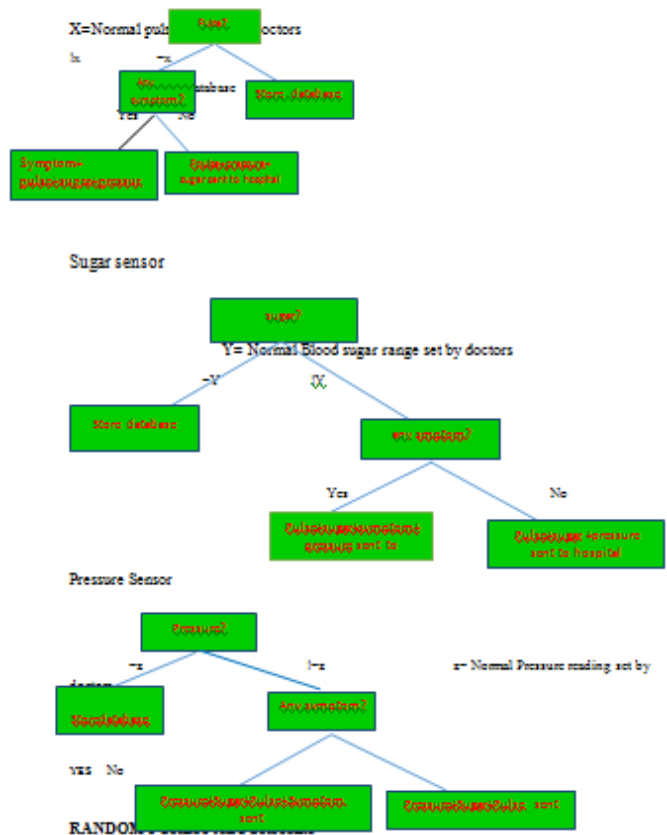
X=Normal puls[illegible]octors

!x

=x

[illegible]

Any symptom?

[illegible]atabase

Store database

Yes

No

Symptom+ pulse+sugar+pressure

Pulse+pressure+ sugar sent to hospital

Sugar sensor

sugar?

Y= Normal Blood sugar range set by doctors

=Y

!Y

Store database

any symptom?

Yes

No

Pulse+sugar+symptoms pressure sent to

Pulse+sugar+pressure sent to hospital

Pressure Sensor

Pressure?

=x

!=x

x= Normal Pressure reading set by doctors

Store database

Any symptom?

YES

No

Pressure+sugar+Pulse+symptom sent

Pressure+sugar+Pulse sent

RANDOM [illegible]